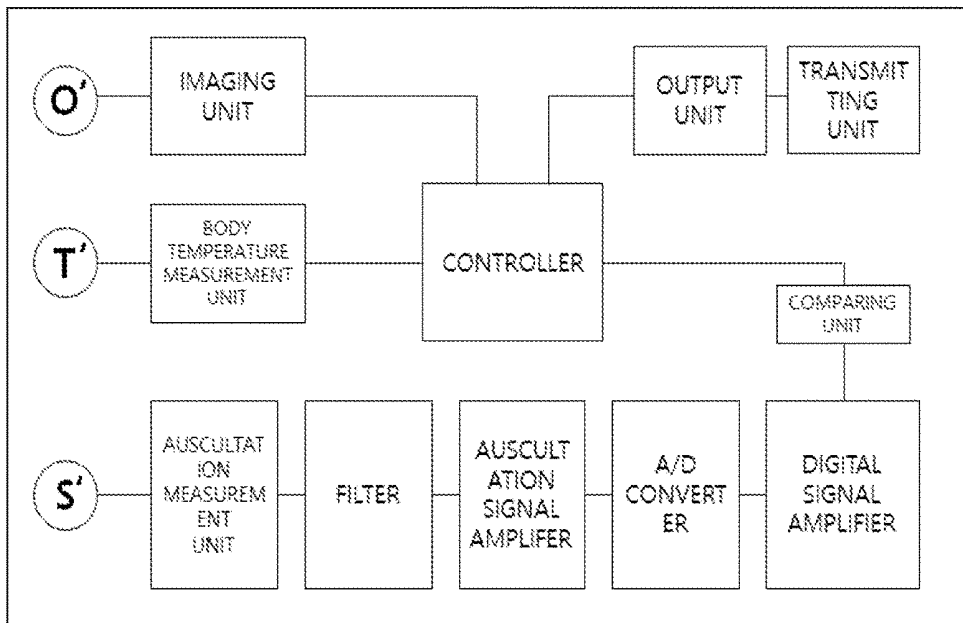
O'

IMAGING UNIT

OUTPUT UNIT

TRANSMIT TING UNIT

T'

BODY TEMPERATURE MEASUREMENT UNIT

CONTROLLER

COMPARING UNIT

S'

AUSCULTAT ION MEASUREM ENT UNIT

FILTER

AUSCULT ATION SIGNAL AMPLIFER

A/D CONVERT ER

DIGITAL SIGNAL AMPLIFIER